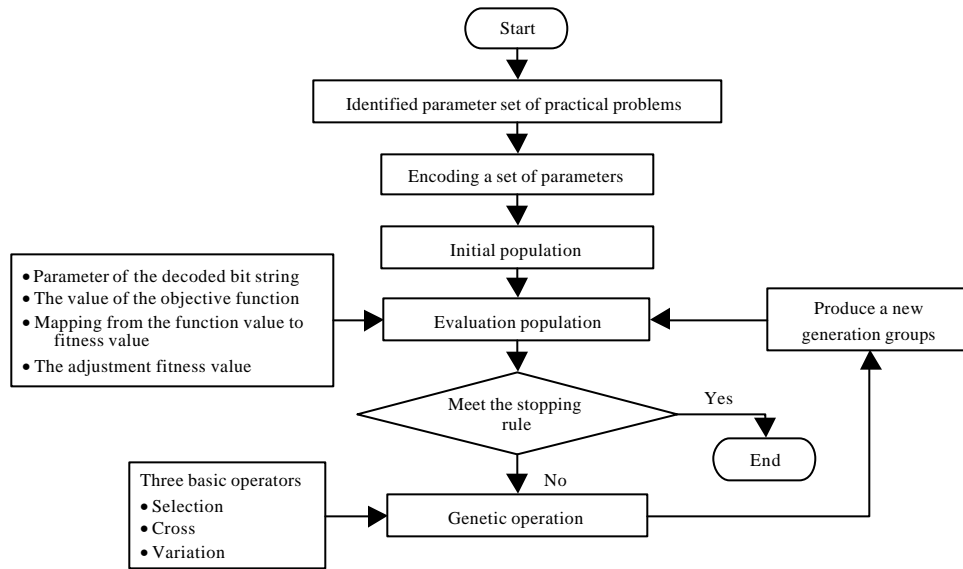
Start

Identified parameter set of practical problems

Encoding a set of parameters

Initial population

• Parameter of the decoded bit string
• The value of the objective function
• Mapping from the function value to fitness value
• The adjustment fitness value

Evaluation population

Produce a new generation groups

Meet the stopping rule

Yes

End

No

Three basic operators
• Selection
• Cross
• Variation

Genetic operation